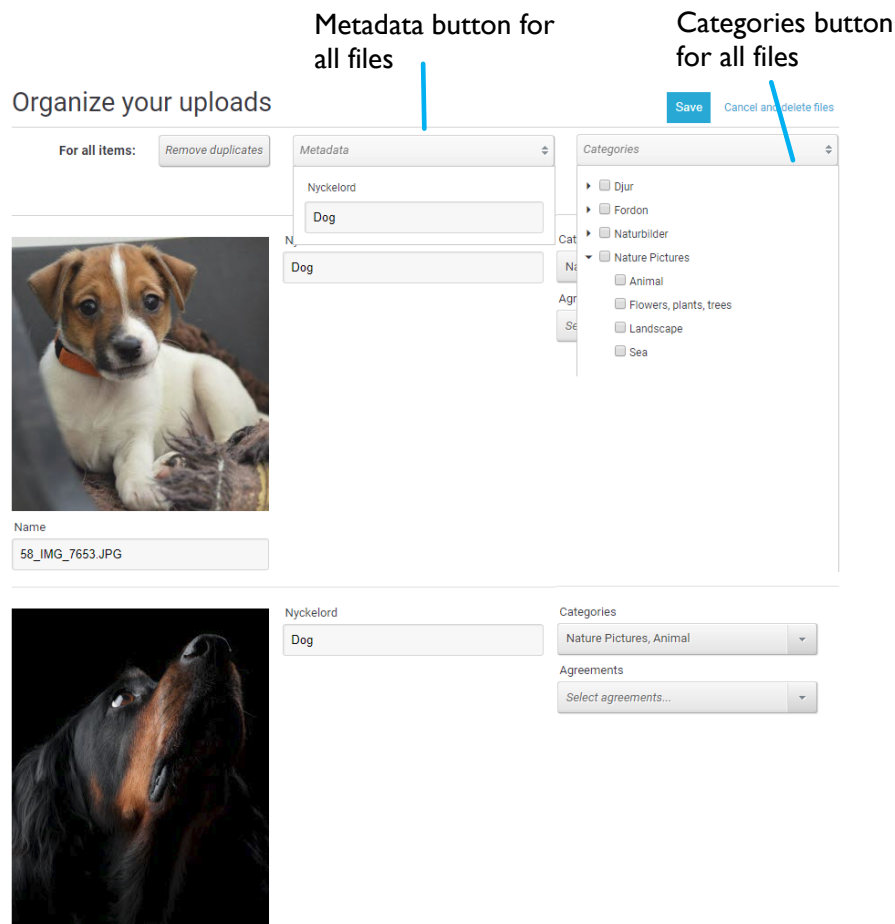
Metadata button for all files

Categories button for all files

Organize your uploads

Save

Cancel and delete files

For all items:

Remove duplicates

Metadata

Categories

Nyckelord

Dog

Djur

Fordon

Naturbilder

Nature Pictures

Animal

Flowers, plants, trees

Landscape

Sea

Ny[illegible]

Dog

Cat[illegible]

Na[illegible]

Agr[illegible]

Se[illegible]

Name

58_IMG_7653.JPG

Nyckelord

Dog

Categories

Nature Pictures, Animal

Agreements

Select agreements...